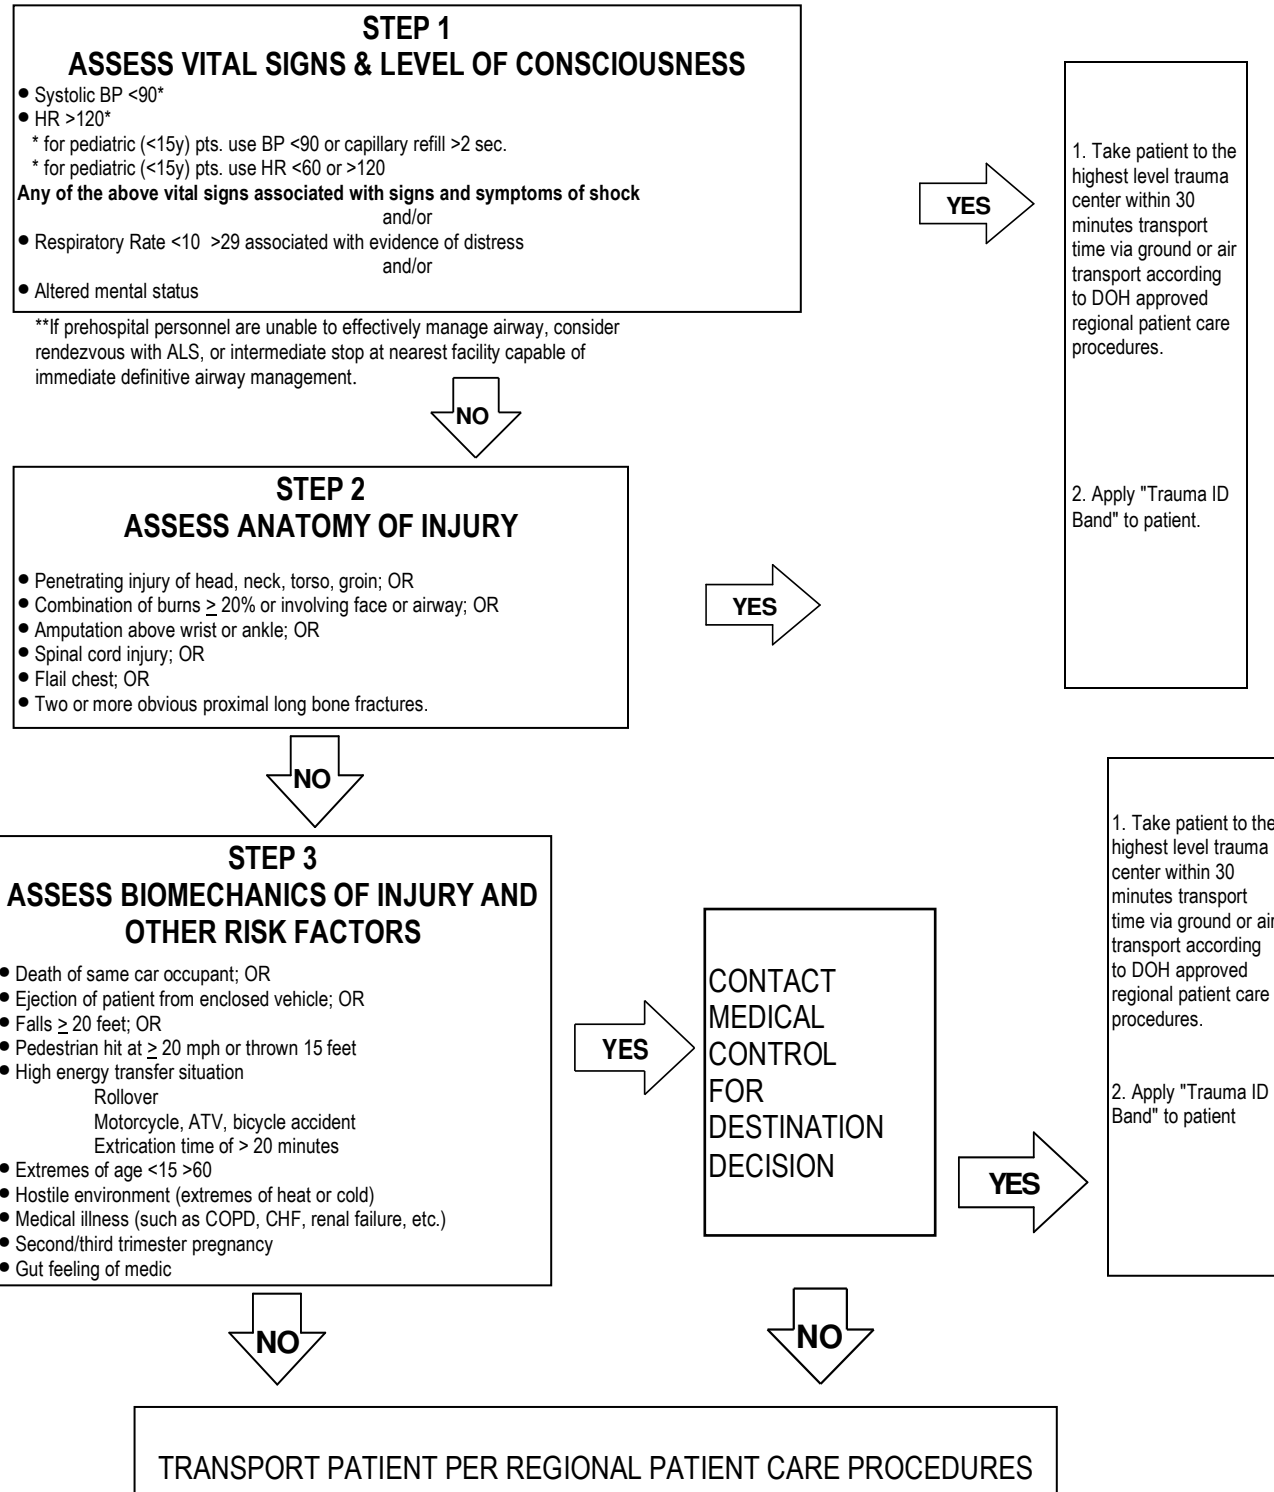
STEP 1
ASSESS VITAL SIGNS & LEVEL OF CONSCIOUSNESS

• Systolic BP <90*
• HR >120*
* for pediatric (<15y) pts. use BP <90 or capillary refill >2 sec.
* for pediatric (<15y) pts. use HR <60 or >120
**Any of the above vital signs associated with signs and symptoms of shock**
and/or
• Respiratory Rate <10 >29 associated with evidence of distress
and/or
• Altered mental status

**If prehospital personnel are unable to effectively manage airway, consider rendezvous with ALS, or intermediate stop at nearest facility capable of immediate definitive airway management.

YES

1. Take patient to the highest level trauma center within 30 minutes transport time via ground or air transport according to DOH approved regional patient care procedures.

2. Apply "Trauma ID Band" to patient.

NO

STEP 2
ASSESS ANATOMY OF INJURY

• Penetrating injury of head, neck, torso, groin; OR
• Combination of burns $\geq$ 20% or involving face or airway; OR
• Amputation above wrist or ankle; OR
• Spinal cord injury; OR
• Flail chest; OR
• Two or more obvious proximal long bone fractures.

YES

NO

STEP 3
ASSESS BIOMECHANICS OF INJURY AND OTHER RISK FACTORS

• Death of same car occupant; OR
• Ejection of patient from enclosed vehicle; OR
• Falls $\geq$ 20 feet; OR
• Pedestrian hit at $\geq$ 20 mph or thrown 15 feet
• High energy transfer situation
Rollover
Motorcycle, ATV, bicycle accident
Extrication time of > 20 minutes
• Extremes of age <15 >60
• Hostile environment (extremes of heat or cold)
• Medical illness (such as COPD, CHF, renal failure, etc.)
• Second/third trimester pregnancy
• Gut feeling of medic

YES

CONTACT MEDICAL CONTROL FOR DESTINATION DECISION

YES

1. Take patient to the highest level trauma center within 30 minutes transport time via ground or air transport according to DOH approved regional patient care procedures.

2. Apply "Trauma ID Band" to patient

NO

NO

TRANSPORT PATIENT PER REGIONAL PATIENT CARE PROCEDURES